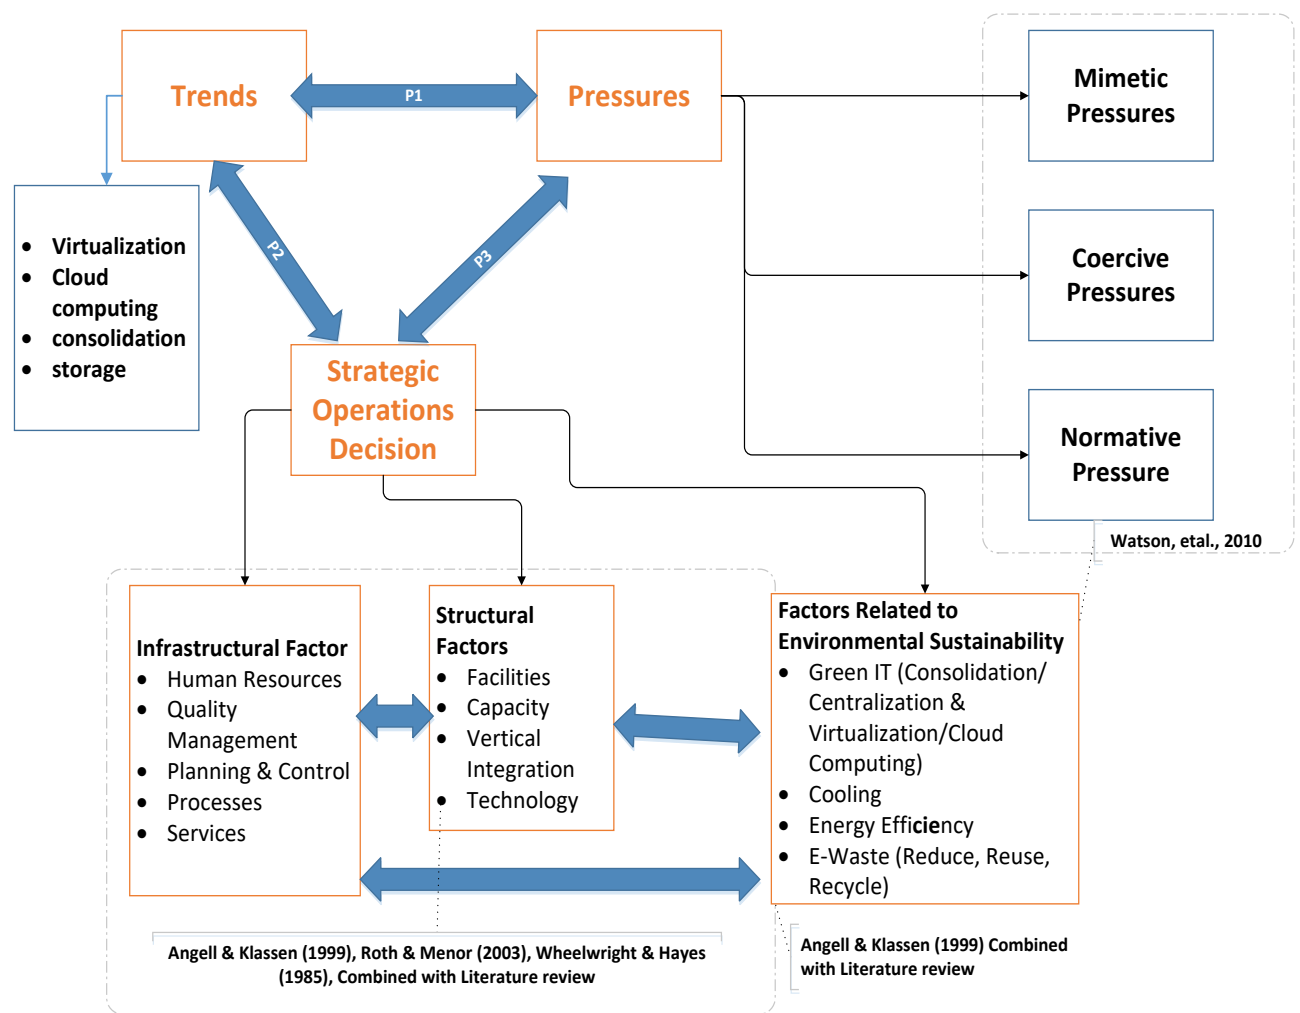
Trends

P1

Pressures

Mimetic Pressures

Coercive Pressures

Normative Pressure

Watson, etal., 2010

P2

P3

- Virtualization
- Cloud computing
- consolidation
- storage

Strategic Operations Decision

Infrastructural Factor
- Human Resources
- Quality Management
- Planning & Control
- Processes
- Services

Structural Factors
- Facilities
- Capacity
- Vertical Integration
- Technology

Factors Related to Environmental Sustainability
- Green IT (Consolidation/ Centralization & Virtualization/Cloud Computing)
- Cooling
- Energy Efficiency
- E-Waste (Reduce, Reuse, Recycle)

Angell & Klassen (1999), Roth & Menor (2003), Wheelwright & Hayes (1985), Combined with Literature review

Angell & Klassen (1999) Combined with Literature review